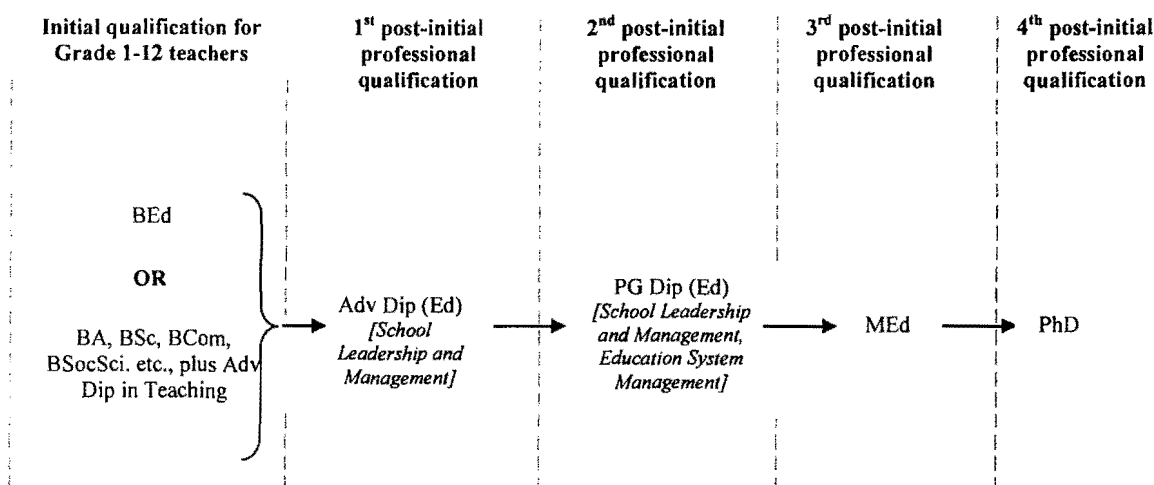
Initial qualification for Grade 1-12 teachers

1$^{st}$ post-initial professional qualification

2$^{nd}$ post-initial professional qualification

3$^{rd}$ post-initial professional qualification

4$^{th}$ post-initial professional qualification

BEd

OR

BA, BSc, BCom, BSocSci. etc., plus Adv Dip in Teaching

Adv Dip (Ed) *[School Leadership and Management]*

PG Dip (Ed) *[School Leadership and Management, Education System Management]*

MEd

PhD